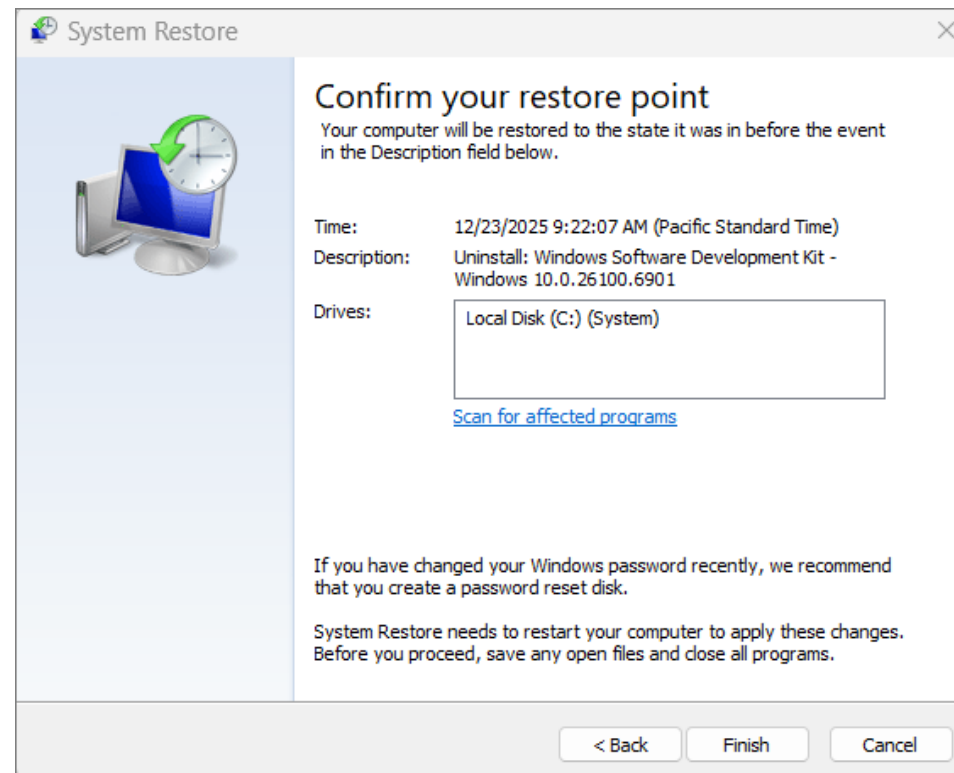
System Restore

Confirm your restore point

Your computer will be restored to the state it was in before the event in the Description field below.

Time: 12/23/2025 9:22:07 AM (Pacific Standard Time)

Description: Uninstall: Windows Software Development Kit - Windows 10.0.26100.6901

Drives: Local Disk (C:) (System)

Scan for affected programs

If you have changed your Windows password recently, we recommend that you create a password reset disk.

System Restore needs to restart your computer to apply these changes. Before you proceed, save any open files and close all programs.

< Back Finish Cancel